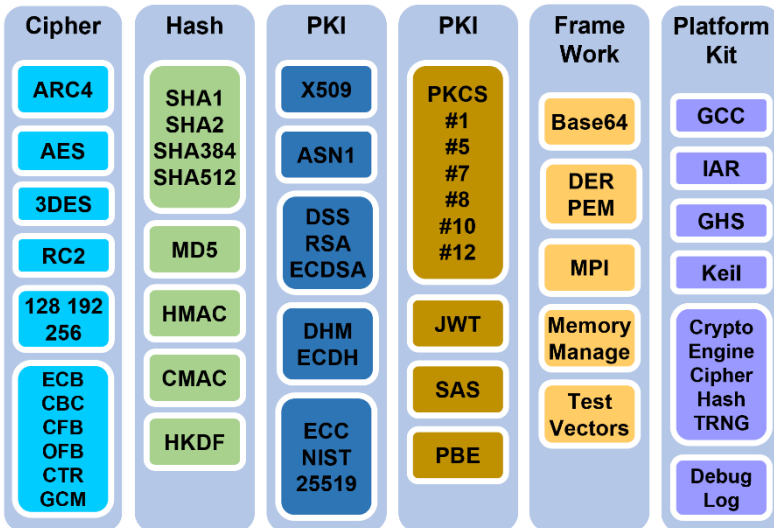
Cipher

ARC4

AES

3DES

RC2

128 192 256

ECB
CBC
CFB
OFB
CTR
GCM

Hash

SHA1
SHA2
SHA384
SHA512

MD5

HMAC

CMAC

HKDF

PKI

X509

ASN1

DSS
RSA
ECDSA

DHM
ECDH

ECC
NIST
25519

PKI

PKCS
#1
#5
#7
#8
#10
#12

JWT

SAS

PBE

Frame Work

Base64

DER
PEM

MPI

Memory Manage

Test Vectors

Platform Kit

GCC

IAR

GHS

Keil

Crypto
Engine
Cipher
Hash
TRNG

Debug
Log